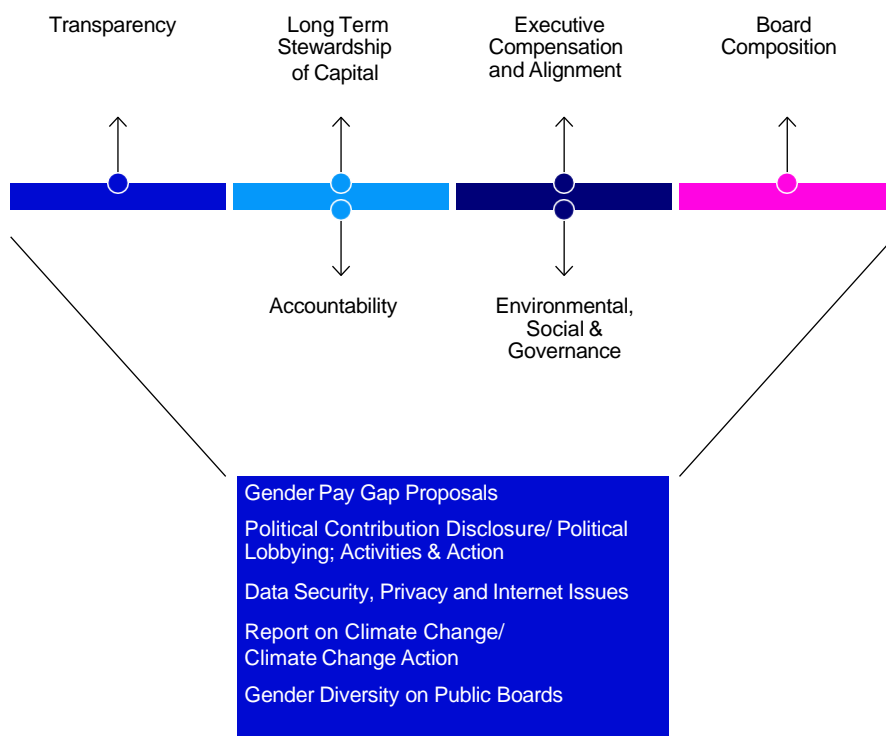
Transparency

Long Term Stewardship of Capital

Executive Compensation and Alignment

Board Composition

Accountability

Environmental, Social & Governance

Gender Pay Gap Proposals

Political Contribution Disclosure/ Political Lobbying; Activities & Action

Data Security, Privacy and Internet Issues

Report on Climate Change/ Climate Change Action

Gender Diversity on Public Boards